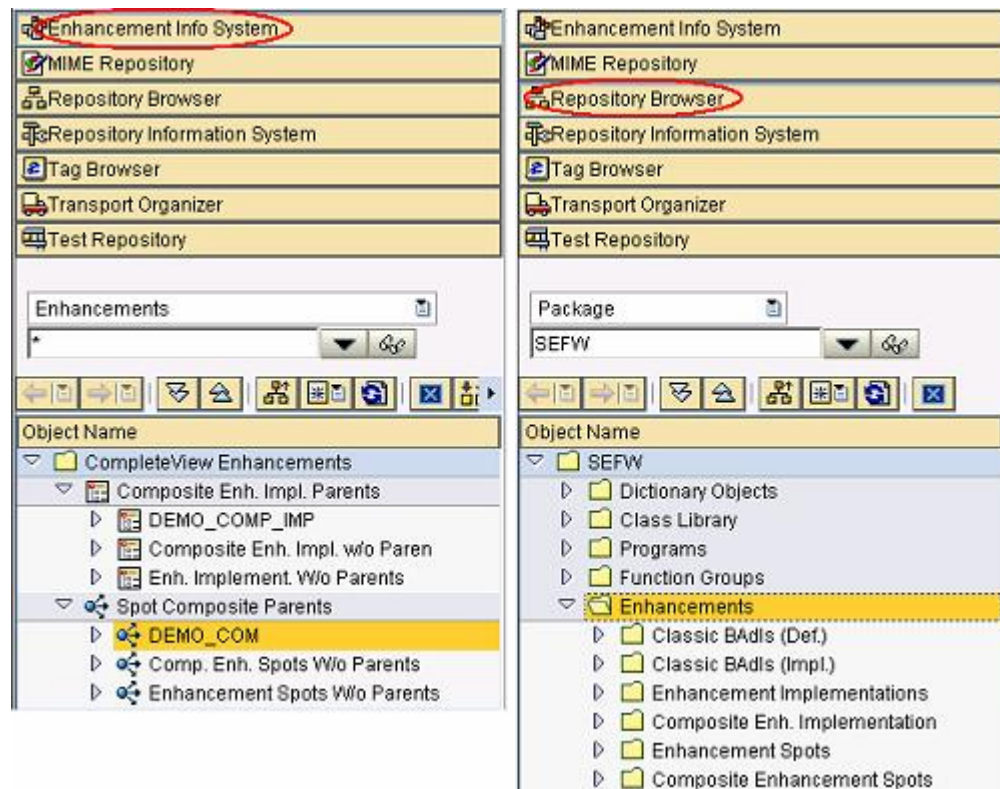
Enhancement Info System
MIME Repository
Repository Browser
Repository Information System
Tag Browser
Transport Organizer
Test Repository

Enhancements
*

Object Name
CompleteView Enhancements
Composite Enh. Impl. Parents
DEMO_COMP_IMP
Composite Enh. Impl. w/o Paren
Enh. Implement. W/o Parents
Spot Composite Parents
DEMO_COM
Comp. Enh. Spots W/o Parents
Enhancement Spots W/o Parents

Enhancement Info System
MIME Repository
Repository Browser
Repository Information System
Tag Browser
Transport Organizer
Test Repository

Package
SEFW

Object Name
SEFW
Dictionary Objects
Class Library
Programs
Function Groups
Enhancements
Classic BAdIs (Def.)
Classic BAdIs (Impl.)
Enhancement Implementations
Composite Enh. Implementation
Enhancement Spots
Composite Enhancement Spots